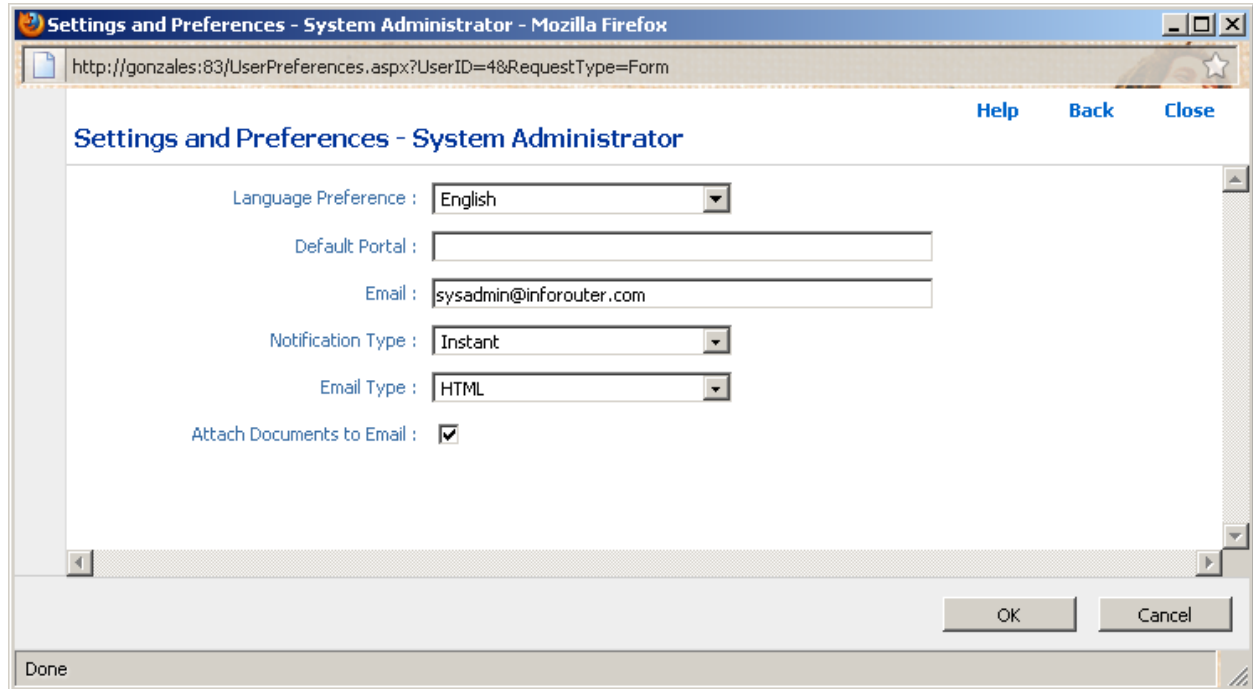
Settings and Preferences - System Administrator - Mozilla Firefox

http://gonzales:83/UserPreferences.aspx?UserID=4&RequestType=Form

Help Back Close

Settings and Preferences - System Administrator

Language Preference : English

Default Portal :

Email : sysadmin@inforouter.com

Notification Type : Instant

Email Type : HTML

Attach Documents to Email :

OK Cancel

Done